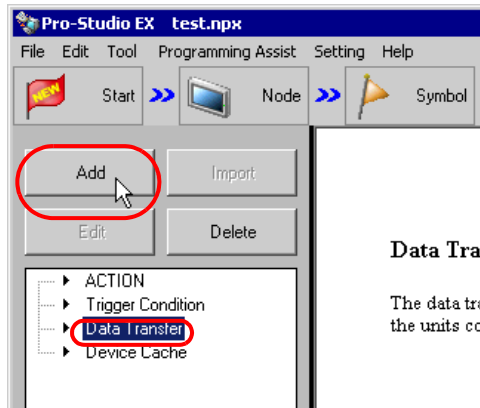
Pro-Studio EX test.npx

File Edit Tool Programming Assist Setting Help

NEW Start Node Symbol

Add Import

Edit Delete

ACTION
Trigger Condition
Data Transfer
Device Cache

Data Tra

The data tra
the units co